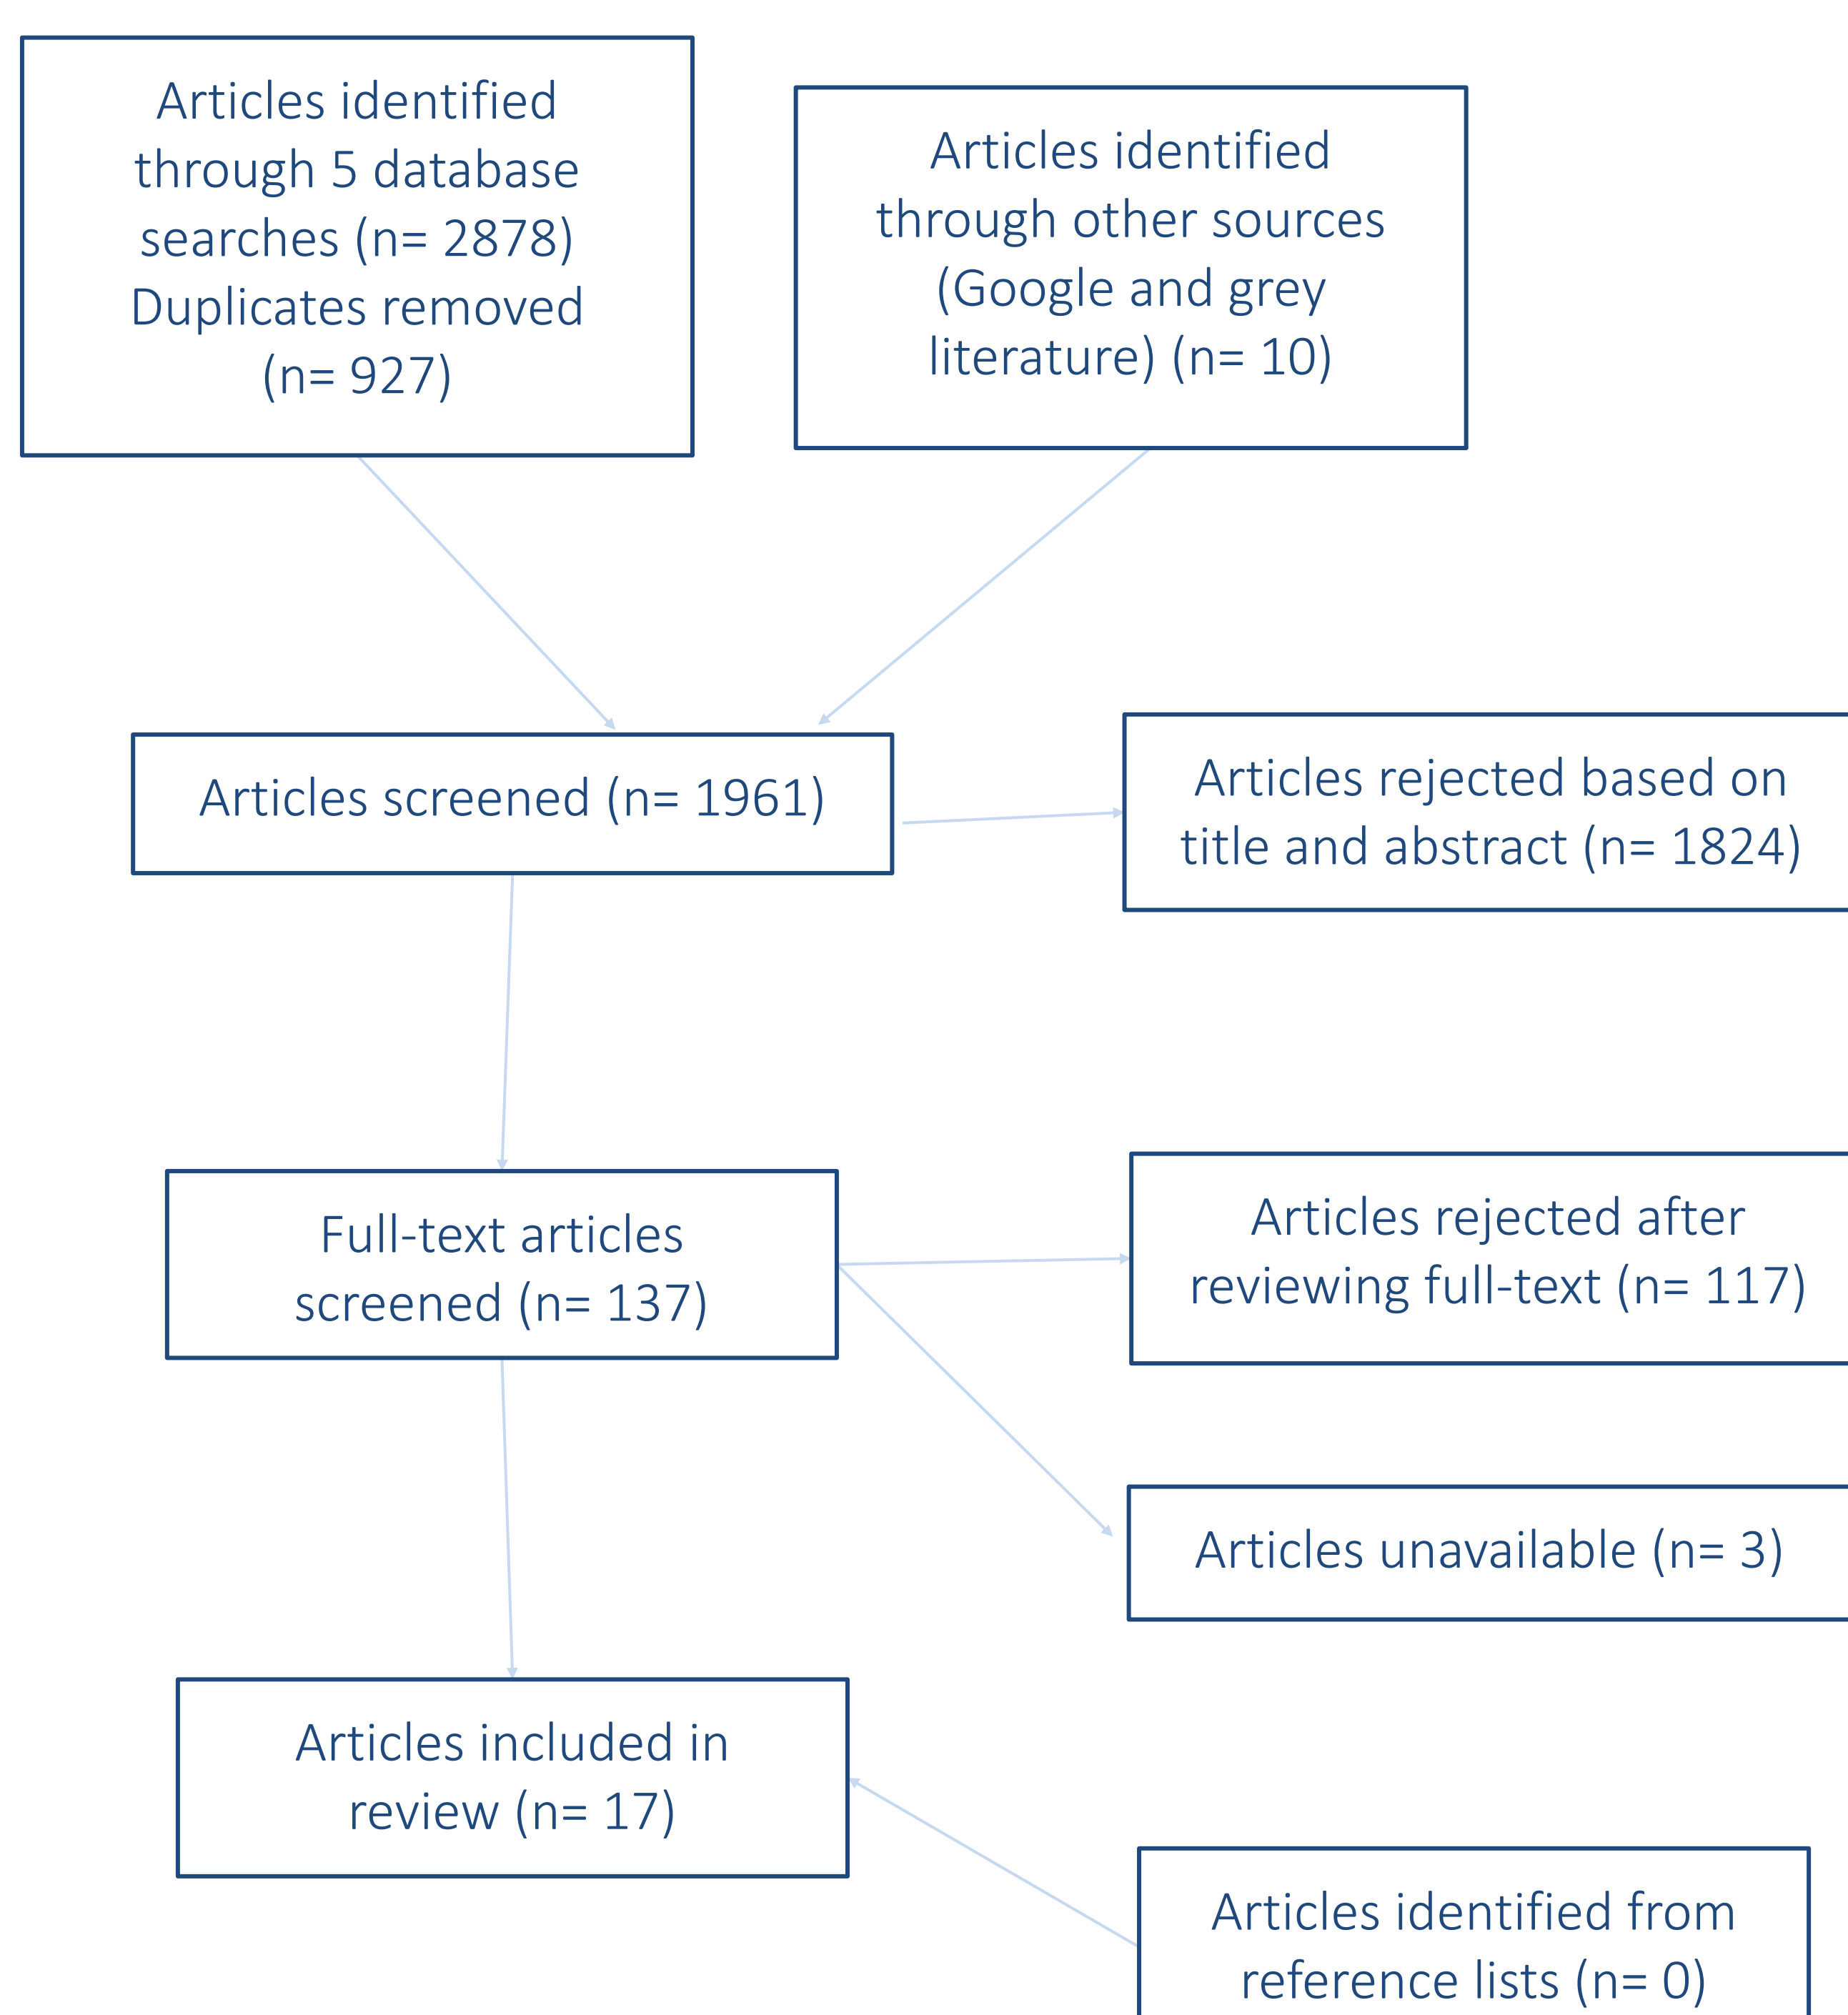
Articles identified through 5 database searches (n= 2878) Duplicates removed (n= 927)

Articles identified through other sources (Google and grey literature) (n= 10)

Articles screened (n= 1961)

Articles rejected based on title and abstract (n= 1824)

Full-text articles screened (n= 137)

Articles rejected after reviewing full-text (n= 117)

Articles unavailable (n= 3)

Articles included in review (n= 17)

Articles identified from reference lists (n= 0)